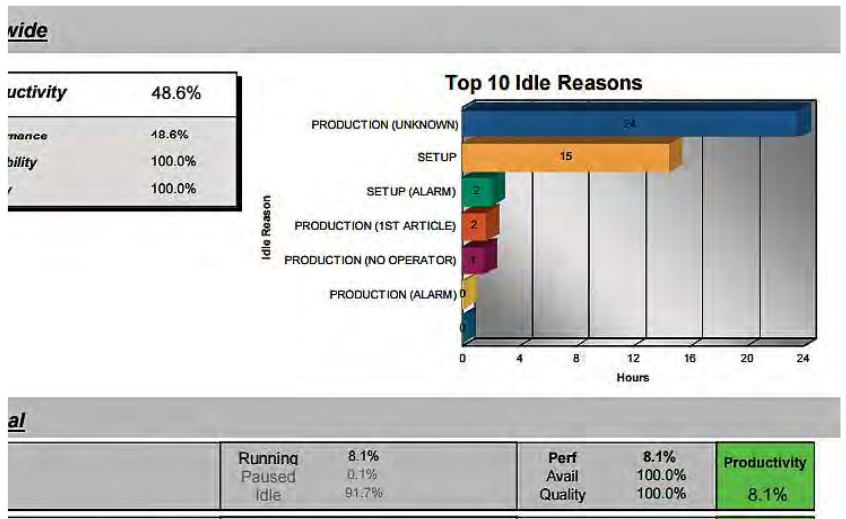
wide

uctivity 48.6%

rmance 48.6%
bility 100.0%
y 100.0%

Top 10 Idle Reasons

Idle Reason

PRODUCTION (UNKNOWN) 24
SETUP 15
SETUP (ALARM) 2
PRODUCTION (1ST ARTICLE) 2
PRODUCTION (NO OPERATOR) 1
PRODUCTION (ALARM) 0
0

0 4 8 12 16 20 24
Hours

al

| Running | 8.1% | Perf | 8.1% | Productivity |
|---|---|---|---|---|
| Paused | 0.1% | Avail | 100.0% | |
| Idle | 91.7% | Quality | 100.0% | 8.1% |